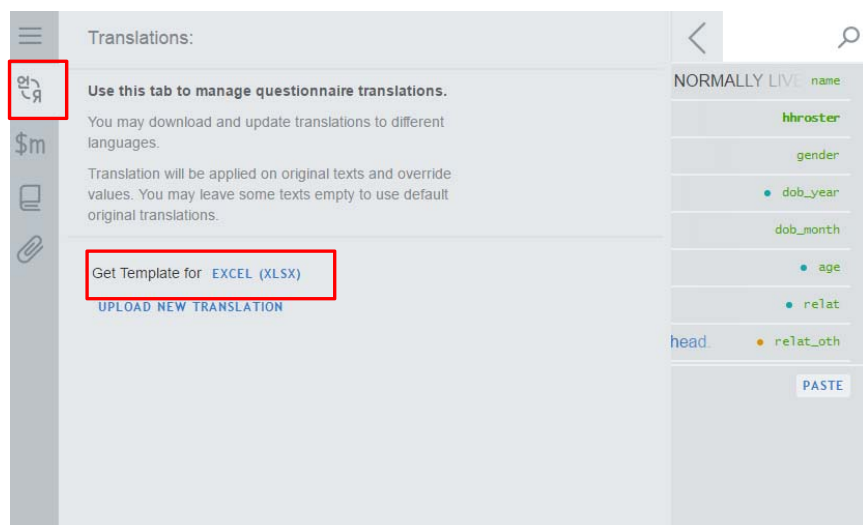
$m

Translations:

Use this tab to manage questionnaire translations.

You may download and update translations to different languages.

Translation will be applied on original texts and override values. You may leave some texts empty to use default original translations.

Get Template for EXCEL (XLSX)

UPLOAD NEW TRANSLATION

NORMALLY LIVE name

hhroster

gender

dob_year

dob_month

age

relat

head. relat_oth

PASTE